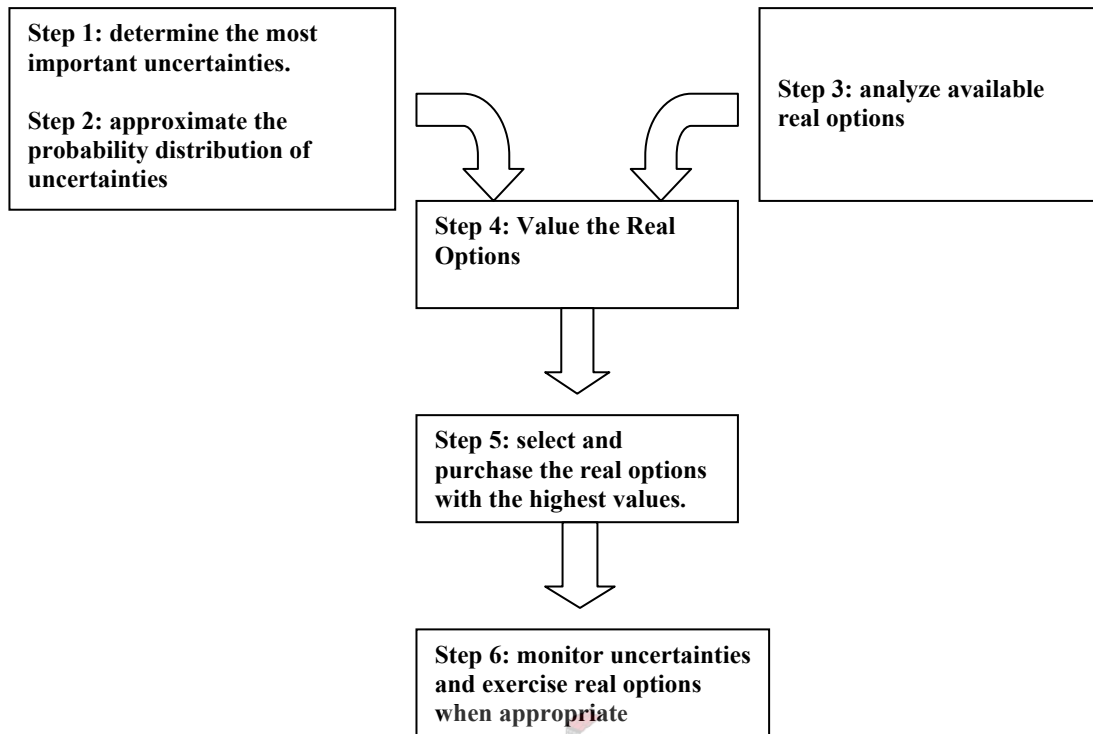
Step 1: determine the most important uncertainties.

Step 2: approximate the probability distribution of uncertainties

Step 3: analyze available real options

Step 4: Value the Real Options

Step 5: select and purchase the real options with the highest values.

Step 6: monitor uncertainties and exercise real options when appropriate